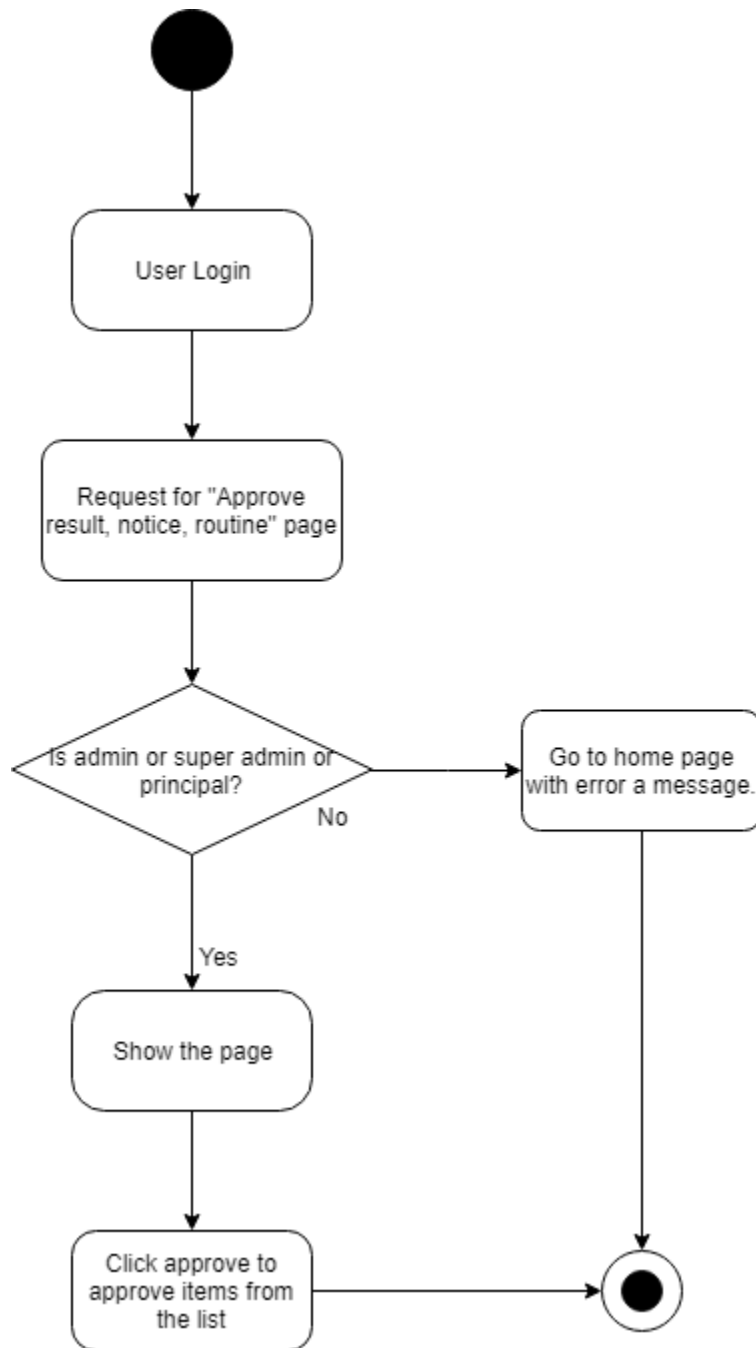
User Login

Request for "Approve result, notice, routine" page

Is admin or super admin or principal?

No

Go to home page with error a message.

Yes

Show the page

Click approve to approve items from the list